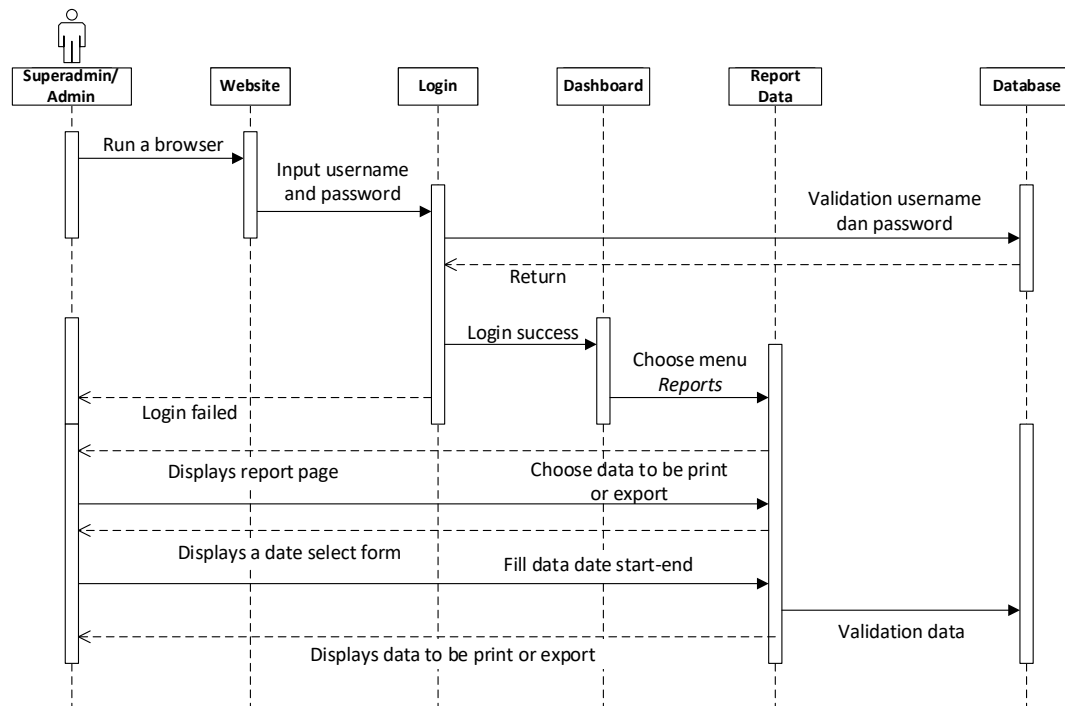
Superadmin/ Admin

Website

Login

Dashboard

Report Data

Database

Run a browser

Input username and password

Validation username dan password

Return

Login success

Choose menu *Reports*

Login failed

Displays report page

Choose data to be print or export

Displays a date select form

Fill data date start-end

Validation data

Displays data to be print or export